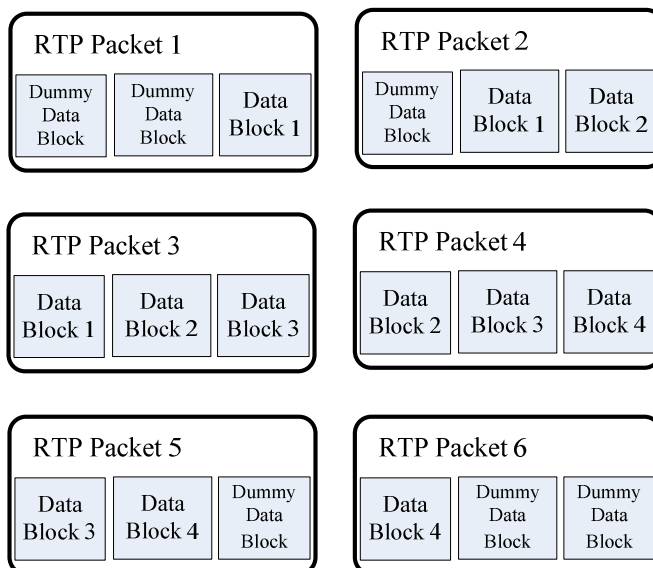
RTP Packet 1
Dummy Data Block
Dummy Data Block
Data Block 1

RTP Packet 2
Dummy Data Block
Data Block 1
Data Block 2

RTP Packet 3
Data Block 1
Data Block 2
Data Block 3

RTP Packet 4
Data Block 2
Data Block 3
Data Block 4

RTP Packet 5
Data Block 3
Data Block 4
Dummy Data Block

RTP Packet 6
Data Block 4
Dummy Data Block
Dummy Data Block